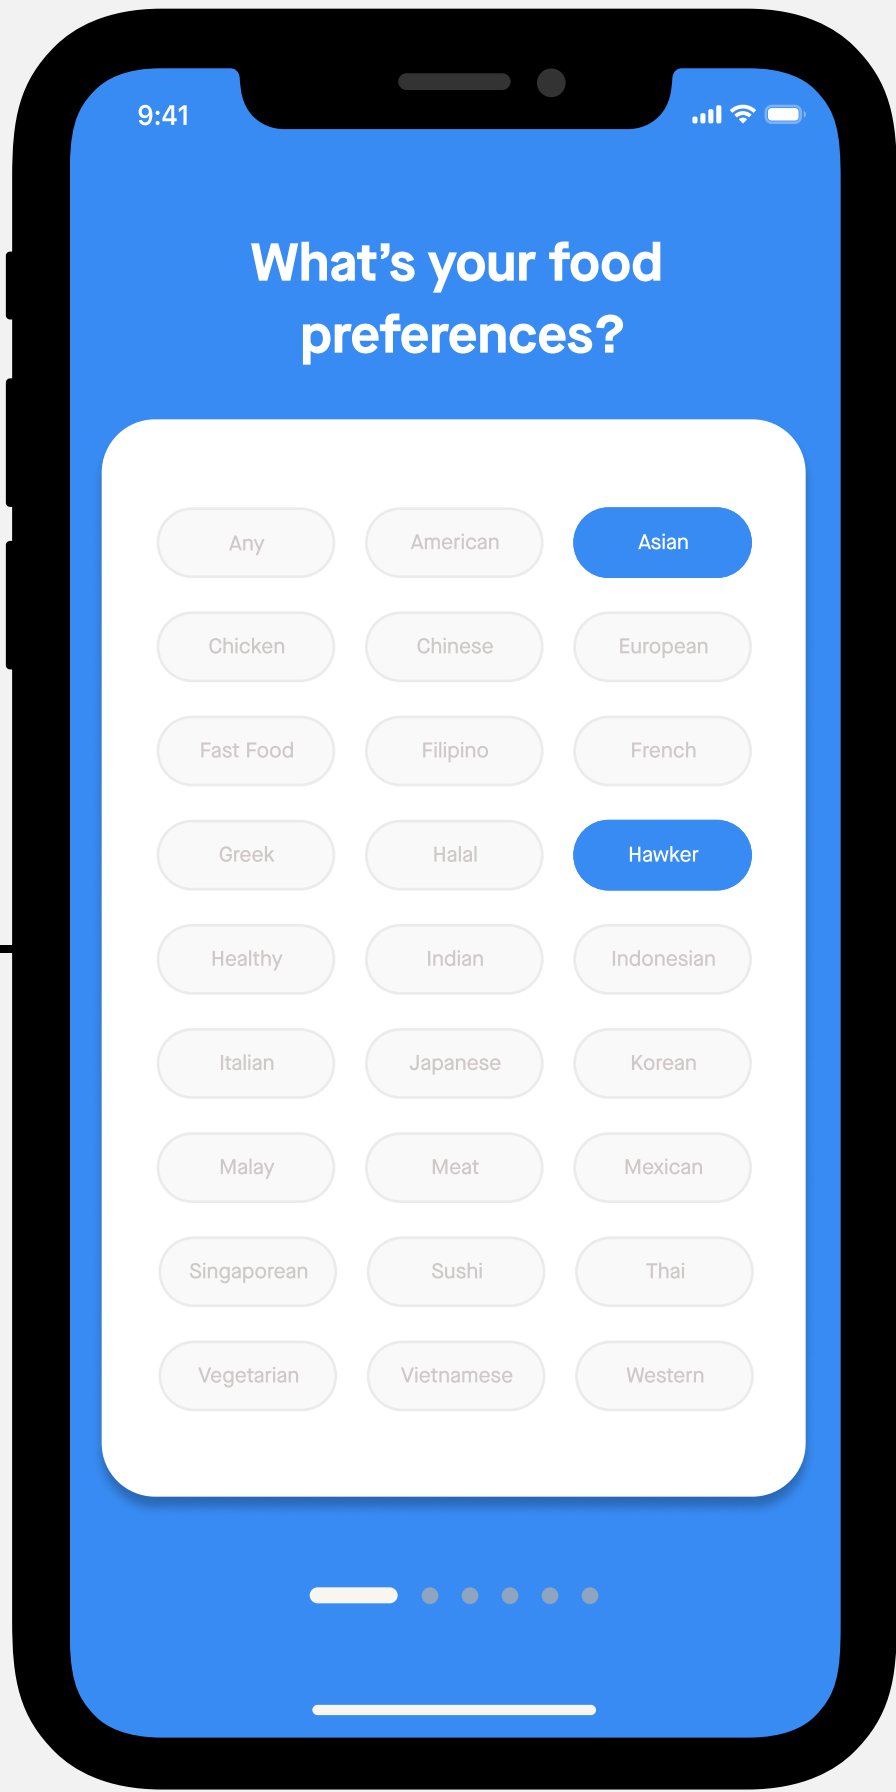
9:41

What’s your food preferences?

Any
American
Asian
Chicken
Chinese
European
Fast Food
Filipino
French
Greek
Halal
Hawker
Healthy
Indian
Indonesian
Italian
Japanese
Korean
Malay
Meat
Mexican
Singaporean
Sushi
Thai
Vegetarian
Vietnamese
Western